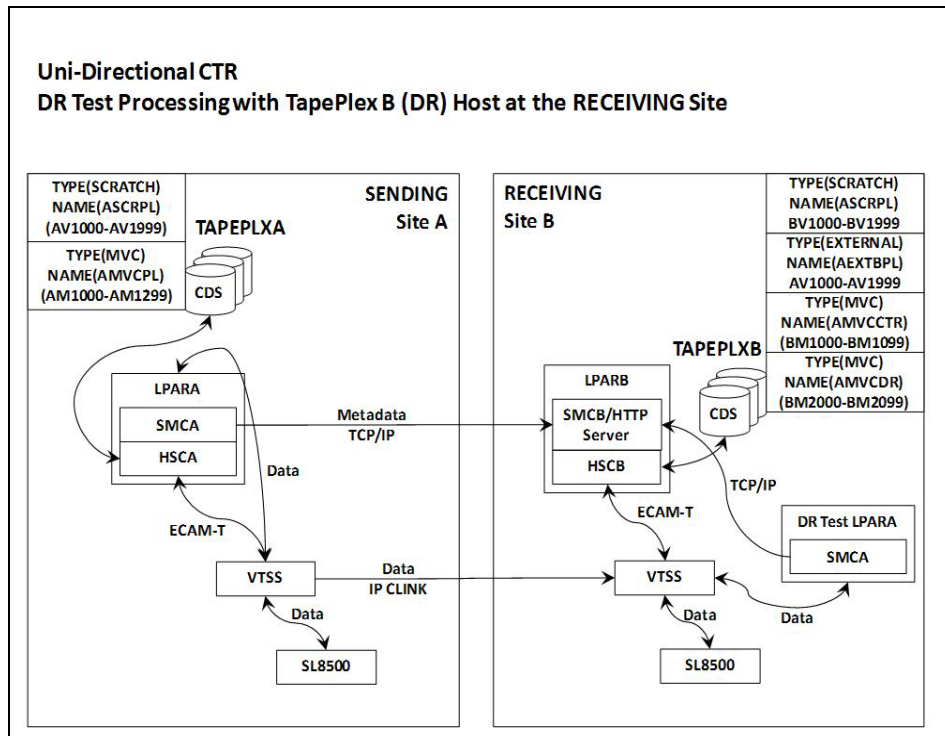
Uni-Directional CTR
DR Test Processing with TapePlex B (DR) Host at the RECEIVING Site

TYPE(SCRATCH)
NAME(ASCRPL)
(AV1000-AV1999)

TYPE(MVC)
NAME(AMVCPL)
(AM1000-AM1299)

TAPEPLXA

CDS

SENDING
Site A

LPARA

SMCA

HSCA

Data

ECAM-T

VTSS

Data

SL8500

Metadata
TCP/IP

Data
IP CLINK

RECEIVING
Site B

TYPE(SCRATCH)
NAME(ASCRPL)
BV1000-BV1999

TYPE(EXTERNAL)
NAME(AEXTBPL)
AV1000-AV1999

TYPE(MVC)
NAME(AMVCCTR)
(BM1000-BM1099)

TYPE(MVC)
NAME(AMVCDR)
(BM2000-BM2099)

TAPEPLXB

LPARB

SMCB/HTTP
Server

HSCB

CDS

TCP/IP

ECAM-T

DR Test LPARA

SMCA

VTSS

Data

Data

SL8500